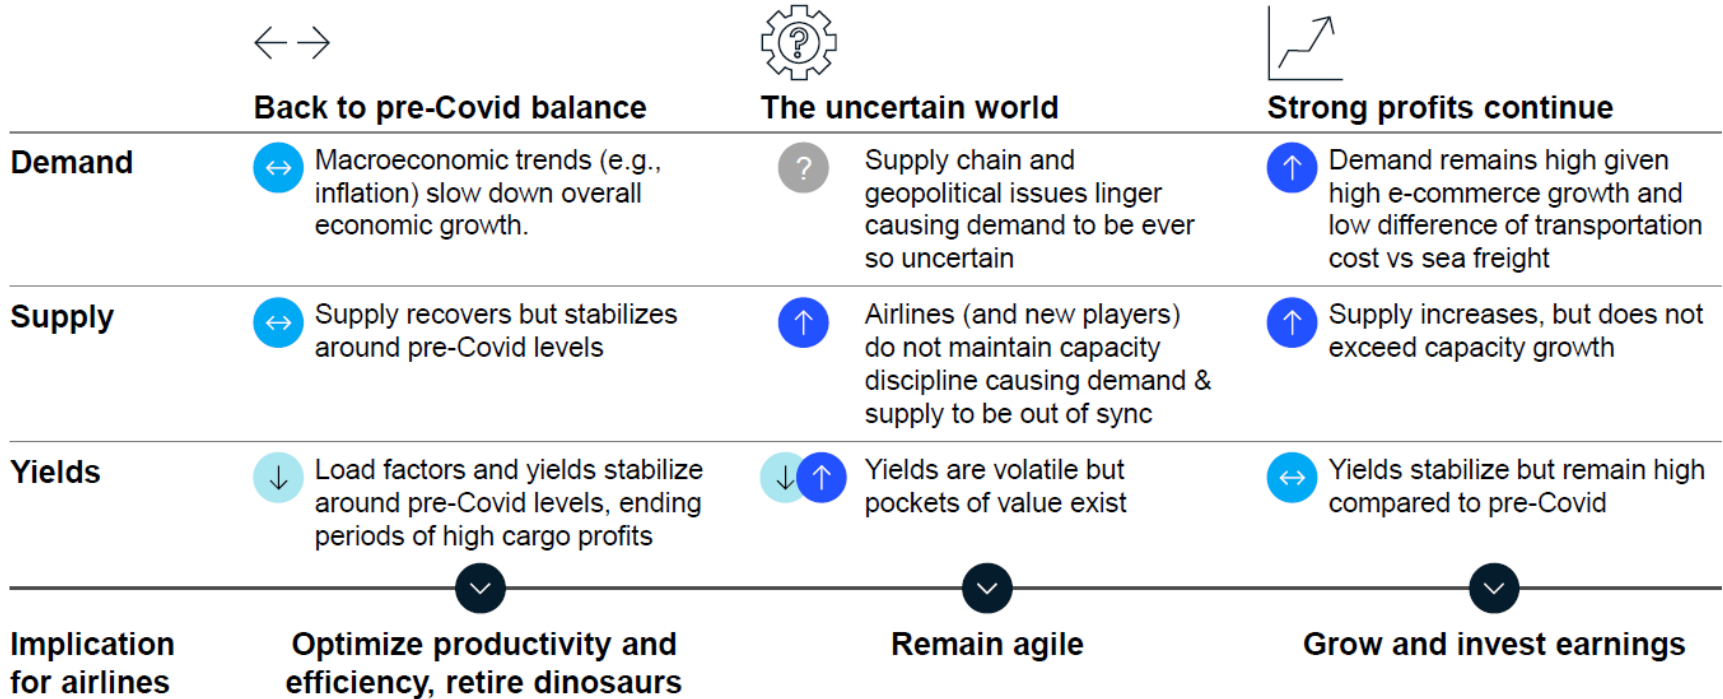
| | Back to pre-Covid balance | The uncertain world | Strong profits continue |
|---|---|---|---|
| Demand | Macroeconomic trends (e.g., inflation) slow down overall economic growth. | Supply chain and geopolitical issues linger causing demand to be ever so uncertain | Demand remains high given high e-commerce growth and low difference of transportation cost vs sea freight |
| Supply | Supply recovers but stabilizes around pre-Covid levels | Airlines (and new players) do not maintain capacity discipline causing demand & supply to be out of sync | Supply increases, but does not exceed capacity growth |
| Yields | Load factors and yields stabilize around pre-Covid levels, ending periods of high cargo profits | Yields are volatile but pockets of value exist | Yields stabilize but remain high compared to pre-Covid |
| Implication for airlines | Optimize productivity and efficiency, retire dinosaurs | Remain agile | Grow and invest earnings |